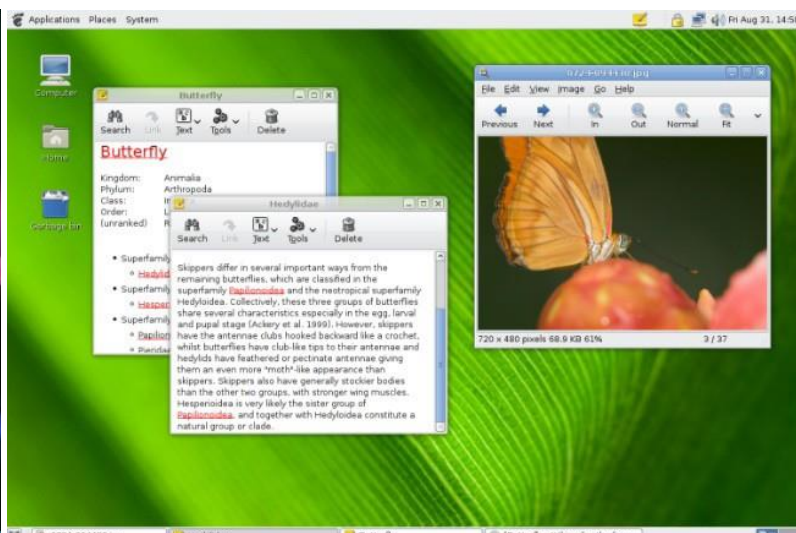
Applications Places System

Fri Aug 31, 14:5

Computer

Home

Garbage bin

Butterfly

Search Link Text Tools Delete

Butterfly

Kingdom: Animalia
Phylum: Arthropoda
Class: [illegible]
Order: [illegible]
(unranked) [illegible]

• Superfamily
◦ Hedyl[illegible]
• Superfamily
◦ Hesper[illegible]
• Superfamily
◦ Papilion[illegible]
◦ Pierida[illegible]

Hedylidae

Search Link Text Tools Delete

Skippers differ in several important ways from the remaining butterflies, which are classified in the superfamily Papilionoidea and the neotropical superfamily Hedyloidea. Collectively, these three groups of butterflies share several characteristics especially in the egg, larval and pupal stage (Ackery et al. 1999). However, skippers have the antennae clubs hooked backward like a crochet, whilst butterflies have club-like tips to their antennae and hedylids have feathered or pectinate antennae giving them an even more "moth"-like appearance than skippers. Skippers also have generally stockier bodies than the other two groups, with stronger wing muscles. Hesperioidea is very likely the sister group of Papilionoidea, and together with Hedyloidea constitute a natural group or clade.

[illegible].jpg

File Edit View Image Go Help

Previous Next In Out Normal Fit

720 x 480 pixels 68.9 KB 61%

3 / 37